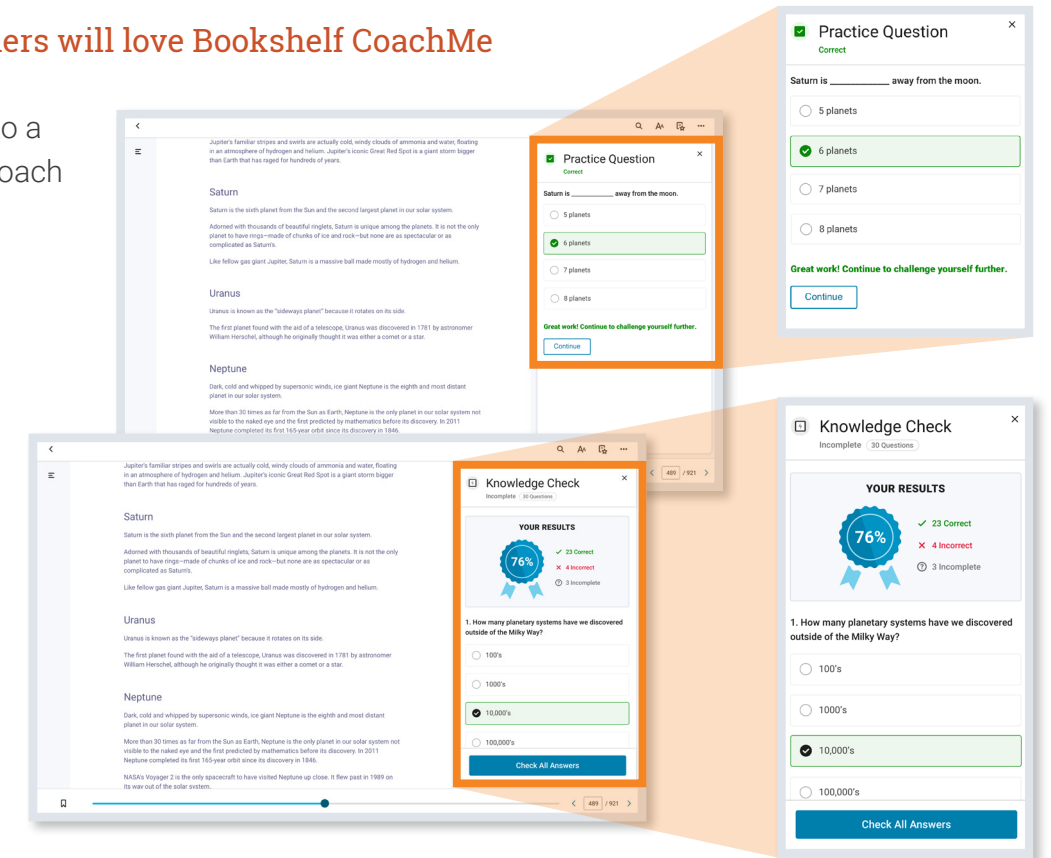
ers will love Bookshelf CoachMe

o a
oach

Practice Question
Correct

Saturn is ___________ away from the moon.

5 planets

6 planets

7 planets

8 planets

Great work! Continue to challenge yourself further.

Continue

Jupiter's familiar stripes and swirls are actually cold, windy clouds of ammonia and water, floating in an atmosphere of hydrogen and helium. Jupiter's iconic Great Red Spot is a giant storm bigger than Earth that has raged for hundreds of years.

Saturn

Saturn is the sixth planet from the Sun and the second largest planet in our solar system.

Adorned with thousands of beautiful ringlets, Saturn is unique among the planets. It is not the only planet to have rings—made of chunks of ice and rock—but none are as spectacular or as complicated as Saturn's.

Like fellow gas giant Jupiter, Saturn is a massive ball made mostly of hydrogen and helium.

Uranus

Uranus is known as the "sideways planet" because it rotates on its side.

The first planet found with the aid of a telescope, Uranus was discovered in 1781 by astronomer William Herschel, although he originally thought it was either a comet or a star.

Neptune

Dark, cold and whipped by supersonic winds, ice giant Neptune is the eighth and most distant planet in our solar system.

More than 30 times as far from the Sun as Earth, Neptune is the only planet in our solar system not visible to the naked eye and the first predicted by mathematics before its discovery. In 2011 Neptune completed its first 165-year orbit since its discovery in 1846.

NASA's Voyager 2 is the only spacecraft to have visited Neptune up close. It flew past in 1989 on its way out of the solar system.

489 / 921

Knowledge Check
Incomplete 30 Questions

YOUR RESULTS

76%

23 Correct
4 Incorrect
3 Incomplete

1. How many planetary systems have we discovered outside of the Milky Way?

100's

1000's

10,000's

100,000's

Check All Answers